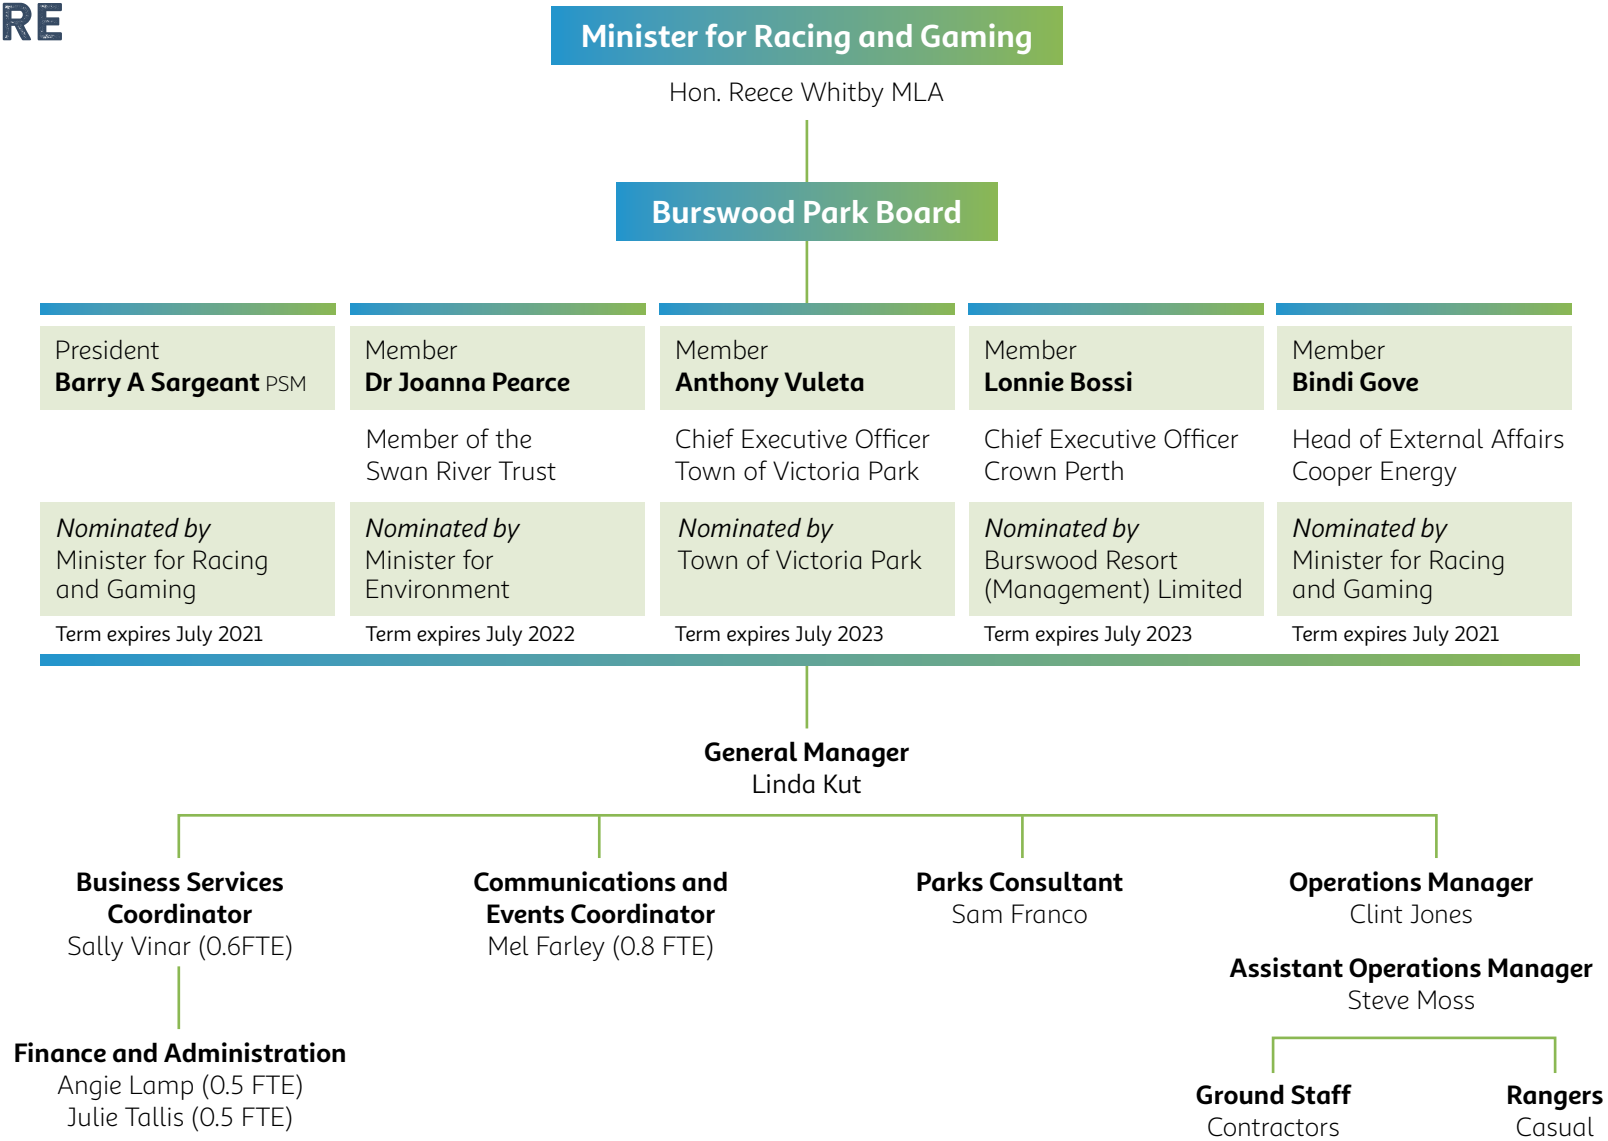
RE

Minister for Racing and Gaming

Hon. Reece Whitby MLA

Burswood Park Board

President
**Barry A Sargeant** PSM

*Nominated by*
Minister for Racing and Gaming

Term expires July 2021

Member
**Dr Joanna Pearce**

Member of the Swan River Trust

*Nominated by*
Minister for Environment

Term expires July 2022

Member
**Anthony Vuleta**

Chief Executive Officer Town of Victoria Park

*Nominated by*
Town of Victoria Park

Term expires July 2023

Member
**Lonnie Bossi**

Chief Executive Officer Crown Perth

*Nominated by*
Burswood Resort (Management) Limited

Term expires July 2023

Member
**Bindi Gove**

Head of External Affairs Cooper Energy

*Nominated by*
Minister for Racing and Gaming

Term expires July 2021

**General Manager**
Linda Kut

**Business Services Coordinator**
Sally Vinar (0.6FTE)

**Finance and Administration**
Angie Lamp (0.5 FTE)
Julie Tallis (0.5 FTE)

**Communications and Events Coordinator**
Mel Farley (0.8 FTE)

**Parks Consultant**
Sam Franco

**Operations Manager**
Clint Jones

**Assistant Operations Manager**
Steve Moss

**Ground Staff**
Contractors

**Rangers**
Casual